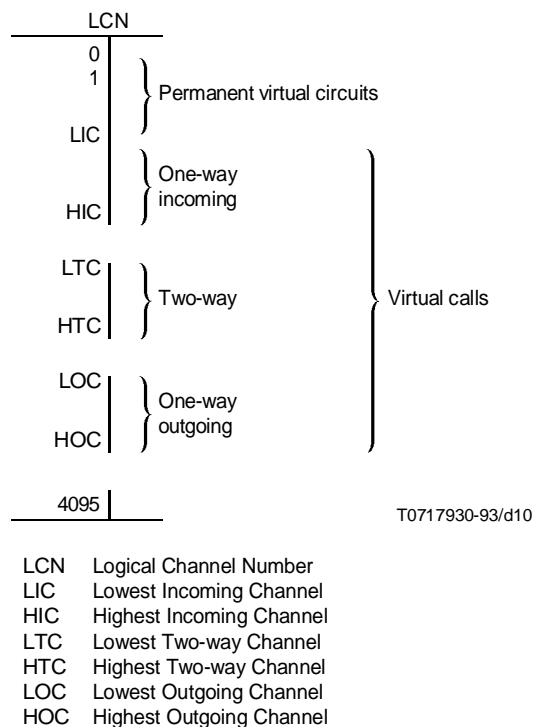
LCN

0
1

Permanent virtual circuits

LIC

One-way incoming

HIC

LTC

Two-way

Virtual calls

HTC

LOC

One-way outgoing

HOC

4095

T0717930-93/d10

LCN Logical Channel Number
LIC Lowest Incoming Channel
HIC Highest Incoming Channel
LTC Lowest Two-way Channel
HTC Highest Two-way Channel
LOC Lowest Outgoing Channel
HOC Highest Outgoing Channel